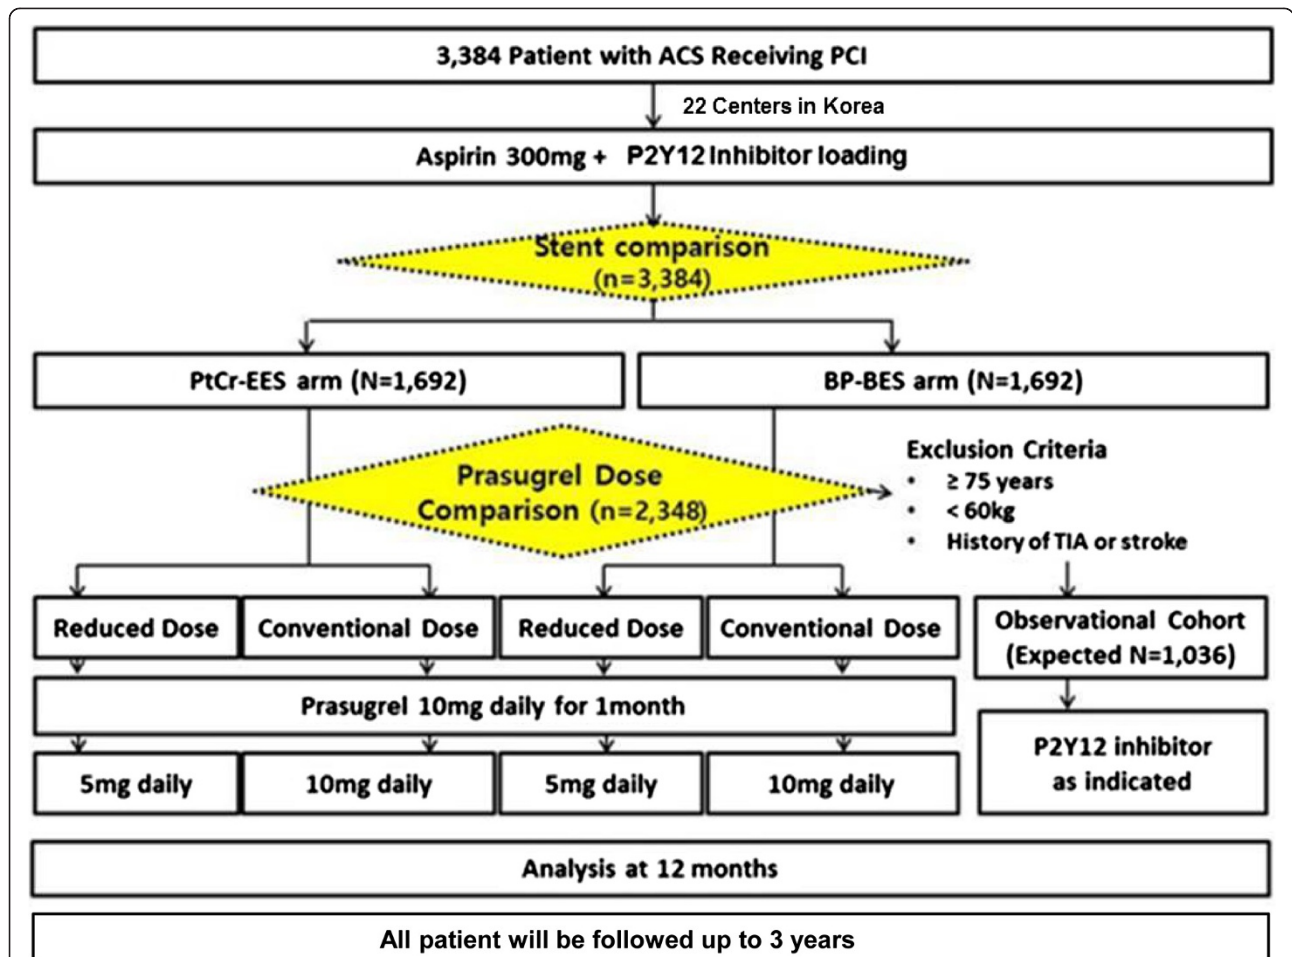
3,384 Patient with ACS Receiving PCI

22 Centers in Korea

Aspirin 300mg + P2Y12 Inhibitor loading

Stent comparison (n=3,384)

PtCr-EES arm (N=1,692)

BP-BES arm (N=1,692)

Prasugrel Dose Comparison (n=2,348)

Exclusion Criteria
• ≥ 75 years
• < 60kg
• History of TIA or stroke

Reduced Dose

Conventional Dose

Reduced Dose

Conventional Dose

Observational Cohort (Expected N=1,036)

Prasugrel 10mg daily for 1month

P2Y12 inhibitor as indicated

5mg daily

10mg daily

5mg daily

10mg daily

Analysis at 12 months

All patient will be followed up to 3 years